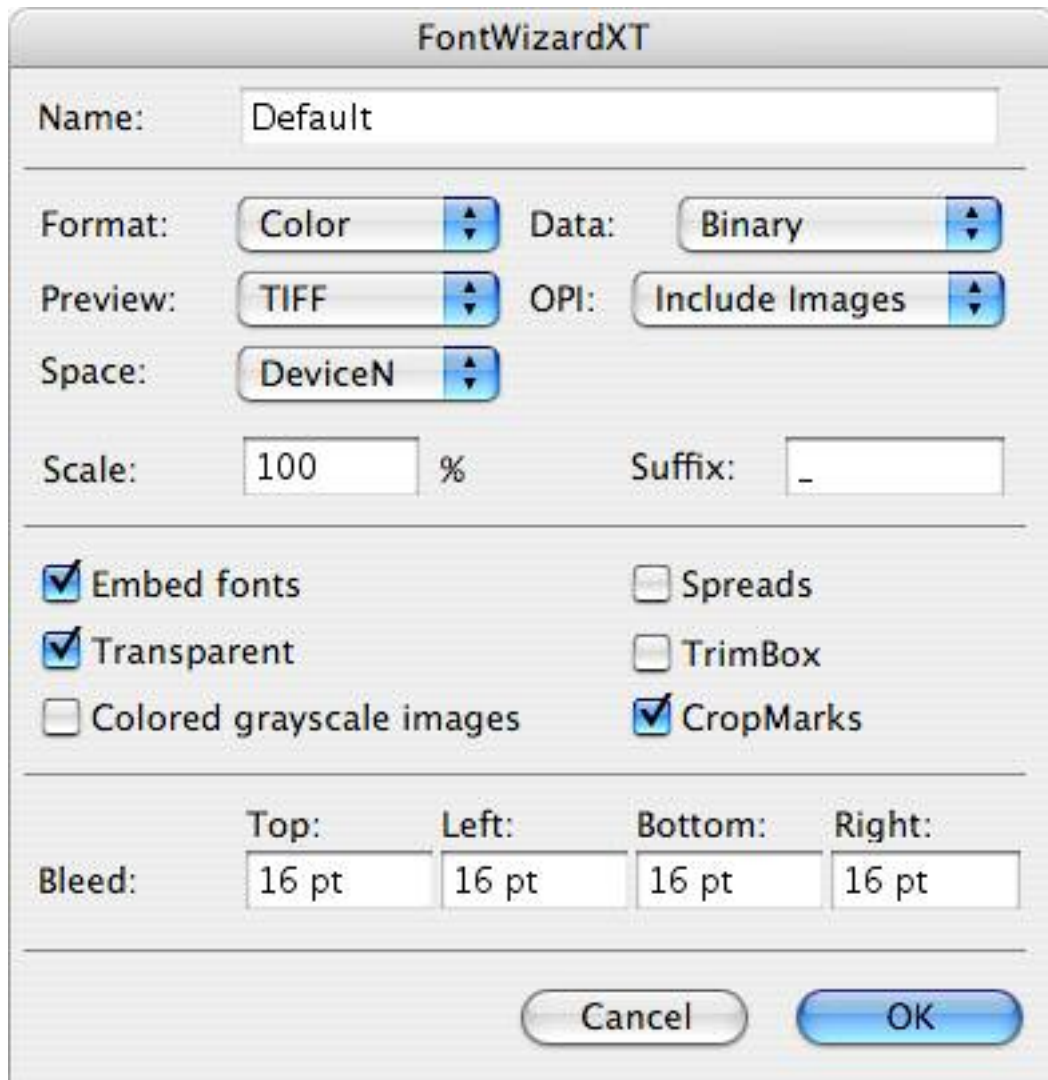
FontWizardXT

Name: Default

Format: Color
Data: Binary
Preview: TIFF
OPI: Include Images
Space: DeviceN

Scale: 100 %
Suffix: _

Embed fonts
Spreads
Transparent
TrimBox
Colored grayscale images
CropMarks

| | Top: | Left: | Bottom: | Right: |
|---|---|---|---|---|
| Bleed: | 16 pt | 16 pt | 16 pt | 16 pt |

Cancel
OK